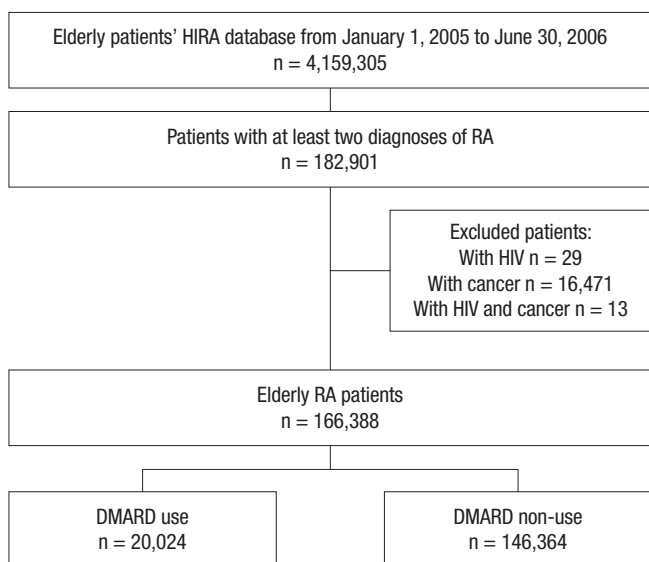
Elderly patients' HIRA database from January 1, 2005 to June 30, 2006
n = 4,159,305

Patients with at least two diagnoses of RA
n = 182,901

Excluded patients:
With HIV n = 29
With cancer n = 16,471
With HIV and cancer n = 13

Elderly RA patients
n = 166,388

DMARD use
n = 20,024

DMARD non-use
n = 146,364